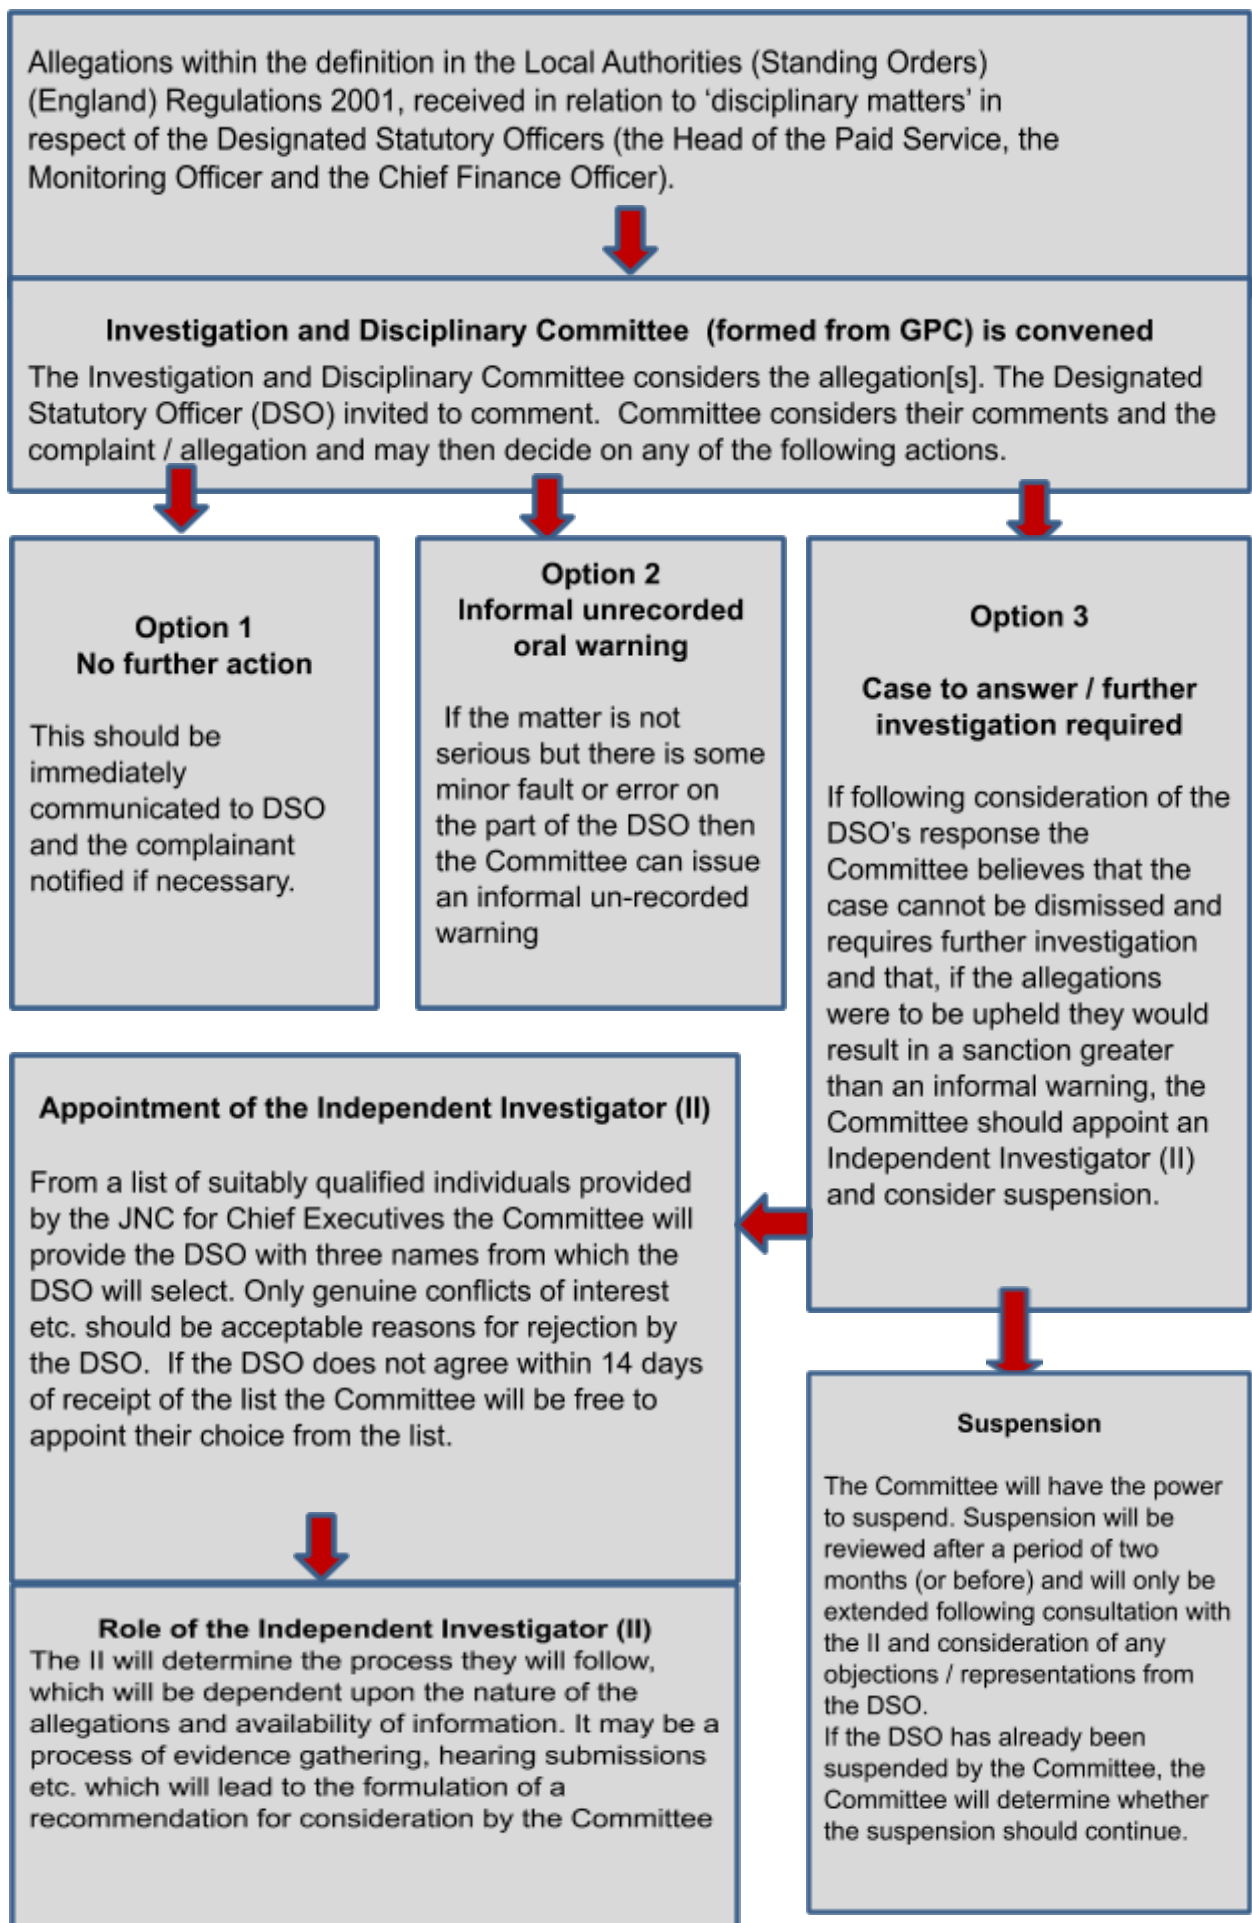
Allegations within the definition in the Local Authorities (Standing Orders) (England) Regulations 2001, received in relation to 'disciplinary matters' in respect of the Designated Statutory Officers (the Head of the Paid Service, the Monitoring Officer and the Chief Finance Officer).

**Investigation and Disciplinary Committee (formed from GPC) is convened**

The Investigation and Disciplinary Committee considers the allegation[s]. The Designated Statutory Officer (DSO) invited to comment. Committee considers their comments and the complaint / allegation and may then decide on any of the following actions.

**Option 1**
**No further action**

This should be immediately communicated to DSO and the complainant notified if necessary.

**Option 2**
**Informal unrecorded oral warning**

If the matter is not serious but there is some minor fault or error on the part of the DSO then the Committee can issue an informal un-recorded warning

**Option 3**

**Case to answer / further investigation required**

If following consideration of the DSO's response the Committee believes that the case cannot be dismissed and requires further investigation and that, if the allegations were to be upheld they would result in a sanction greater than an informal warning, the Committee should appoint an Independent Investigator (II) and consider suspension.

**Appointment of the Independent Investigator (II)**

From a list of suitably qualified individuals provided by the JNC for Chief Executives the Committee will provide the DSO with three names from which the DSO will select. Only genuine conflicts of interest etc. should be acceptable reasons for rejection by the DSO. If the DSO does not agree within 14 days of receipt of the list the Committee will be free to appoint their choice from the list.

**Role of the Independent Investigator (II)**
The II will determine the process they will follow, which will be dependent upon the nature of the allegations and availability of information. It may be a process of evidence gathering, hearing submissions etc. which will lead to the formulation of a recommendation for consideration by the Committee

**Suspension**

The Committee will have the power to suspend. Suspension will be reviewed after a period of two months (or before) and will only be extended following consultation with the II and consideration of any objections / representations from the DSO.
If the DSO has already been suspended by the Committee, the Committee will determine whether the suspension should continue.